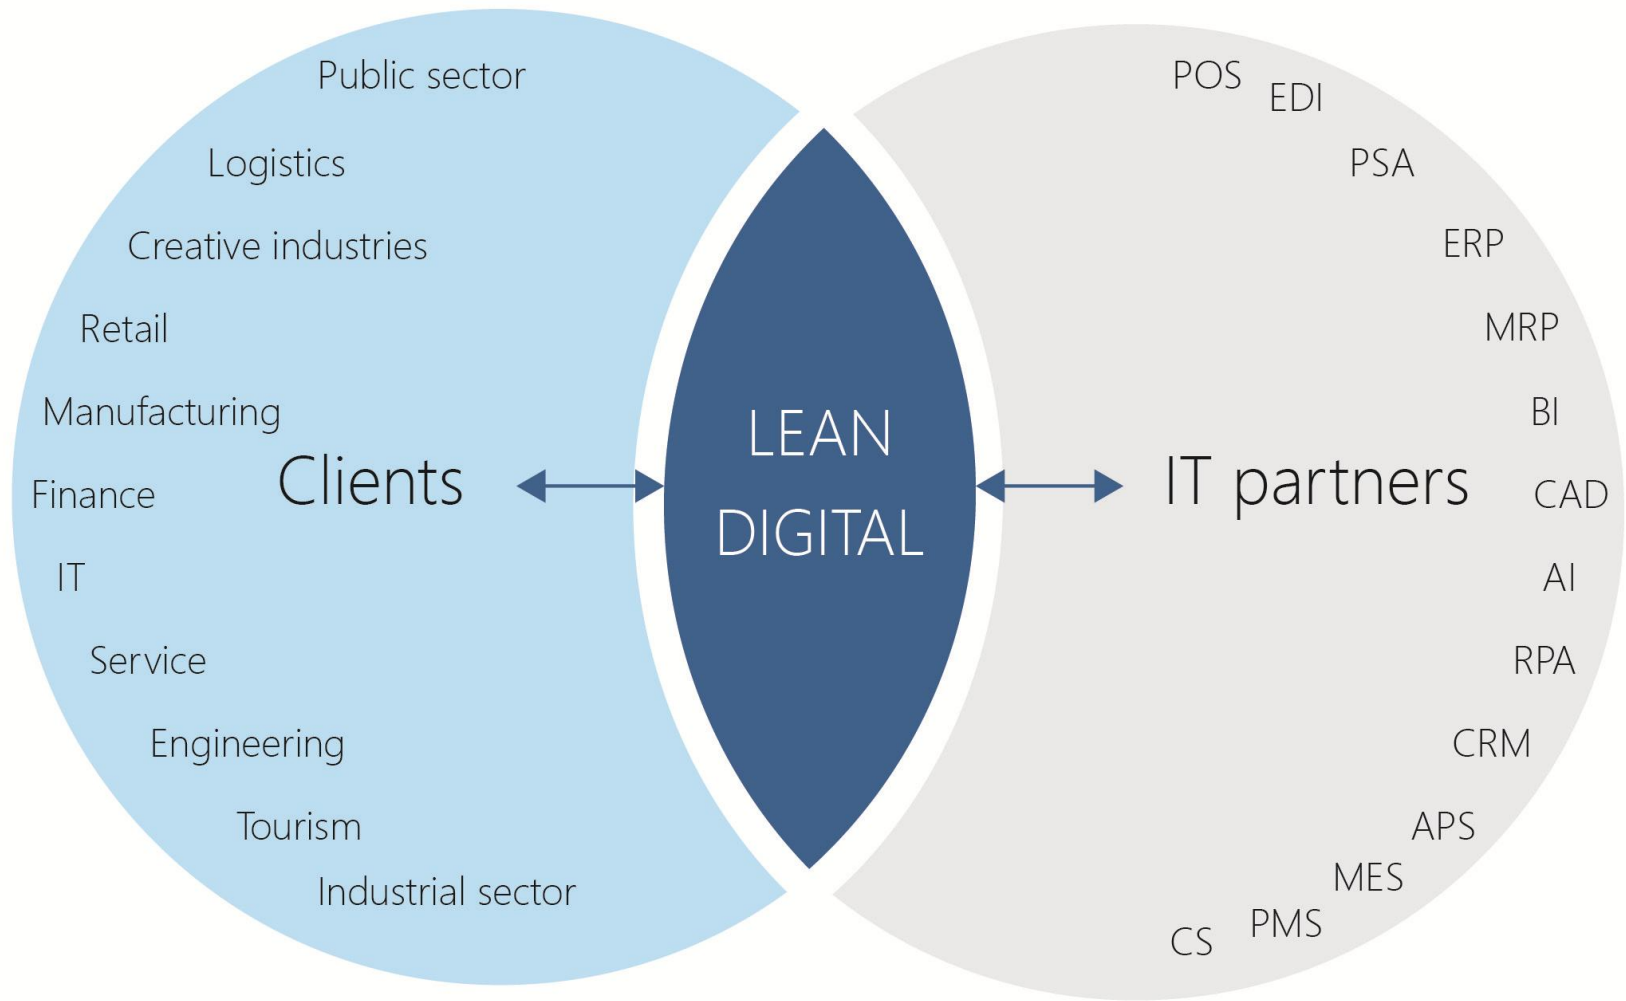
Public sector
Logistics
Creative industries
Retail
Manufacturing
Finance
IT
Service
Engineering
Tourism
Industrial sector

Clients

LEAN DIGITAL

IT partners

POS
EDI
PSA
ERP
MRP
BI
CAD
AI
RPA
CRM
APS
MES
PMS
CS